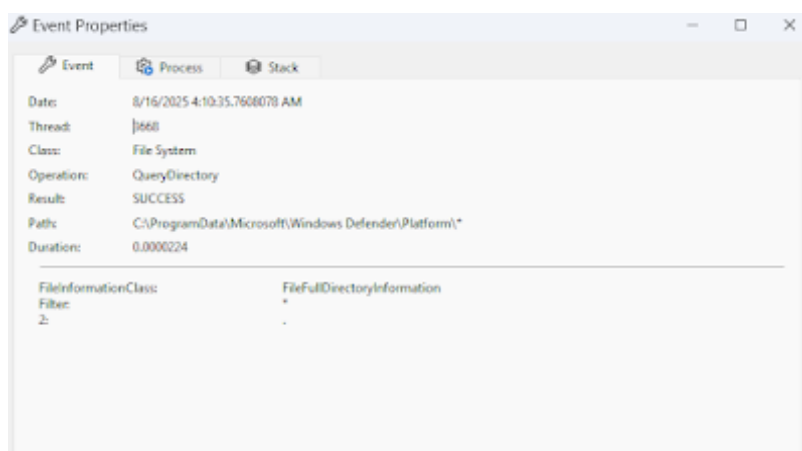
Event Properties

Event Process Stack

| | |
|---|---|
| Date: | 8/16/2025 4:10:35.7608078 AM |
| Thread: | 3668 |
| Class: | File System |
| Operation: | QueryDirectory |
| Result: | SUCCESS |
| Path: | C:\ProgramData\Microsoft\Windows Defender\Platform\* |
| Duration: | 0.0000224 |

| | |
|---|---|
| FileInformationClass: | FileFullDirectoryInformation |
| Filter: | * |
| 2: | . |